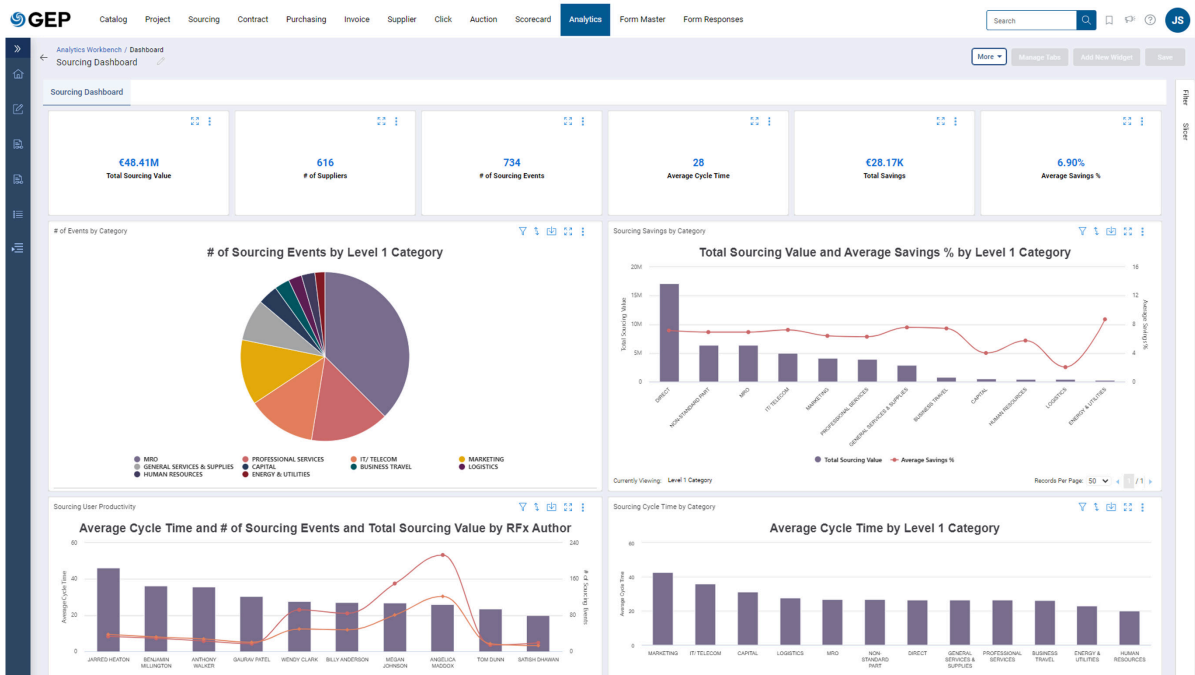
GEP Catalog Project Sourcing Contract Purchasing Invoice Supplier Click Auction Scorecard Analytics Form Master Form Responses

Search

JS

Analytics Workbench / Dashboard
Sourcing Dashboard

More Manage Tabs Add New Widget Save

Sourcing Dashboard

Filter Slicer

€48.41M
Total Sourcing Value

616
# of Suppliers

734
# of Sourcing Events

28
Average Cycle Time

€28.17K
Total Savings

6.90%
Average Savings %

# of Events by Category

# of Sourcing Events by Level 1 Category

MRO PROFESSIONAL SERVICES IT/ TELECOM MARKETING GENERAL SERVICES & SUPPLIES CAPITAL BUSINESS TRAVEL LOGISTICS HUMAN RESOURCES ENERGY & UTILITIES

Sourcing Savings by Category

Total Sourcing Value and Average Savings % by Level 1 Category

20M 15M 10M 5M 0
16 12 8 4 0
Total Sourcing Value
Average Savings %

DIRECT NON-STANDARD PART MRO IT/ TELECOM MARKETING PROFESSIONAL SERVICES GENERAL SERVICES & SUPPLIES BUSINESS TRAVEL CAPITAL HUMAN RESOURCES LOGISTICS ENERGY & UTILITIES

Total Sourcing Value Average Savings %

Currently Viewing: Level 1 Category
Records Per Page: 50 1 /1

Sourcing User Productivity

Average Cycle Time and # of Sourcing Events and Total Sourcing Value by RFx Author

80 40 20 0
240 160 80 0
Average Cycle Time
# of Sourcing Events

JARRED HEATON BENJAMIN MILLINGTON ANTHONY WALKER GAURAV PATEL WENDY CLARK BILLY ANDERSON MEGAN JOHNSON ANGELICA MADDOX TOM DUNN SATISH DHAWAN

Sourcing Cycle Time by Category

Average Cycle Time by Level 1 Category

60 40 20 0
Average Cycle Time

MARKETING IT/ TELECOM CAPITAL LOGISTICS MRO NON STANDARD PART DIRECT GENERAL SERVICES & SUPPLIES PROFESSIONAL SERVICES BUSINESS TRAVEL ENERGY & UTILITIES HUMAN RESOURCES